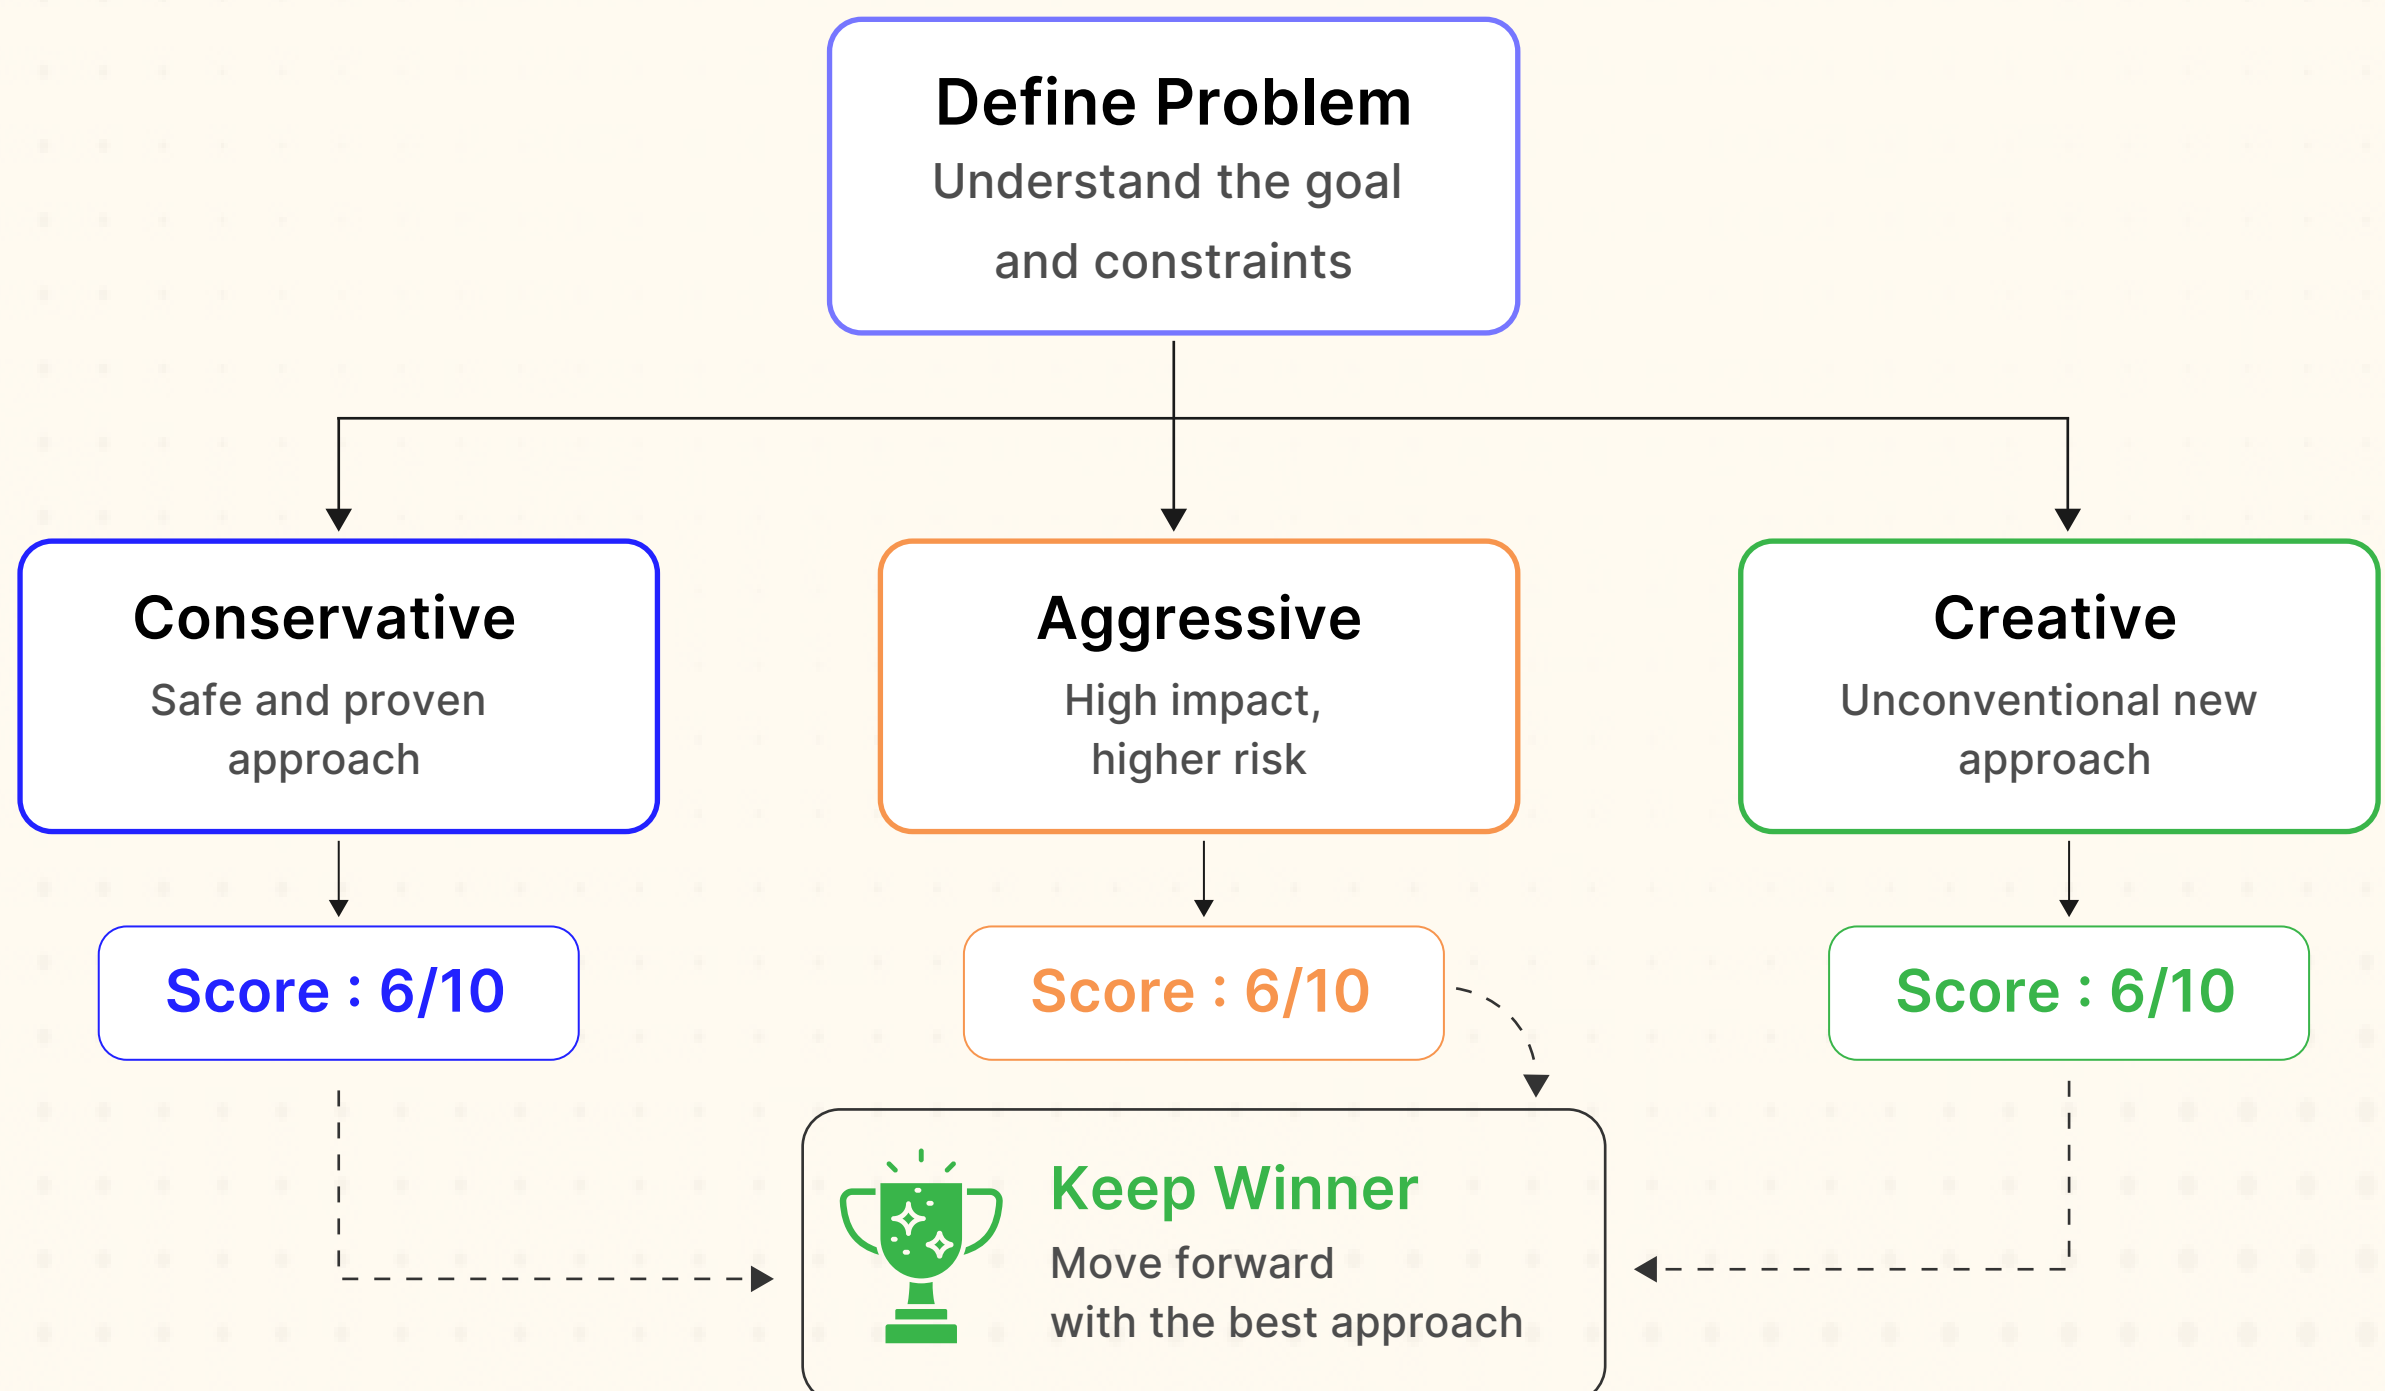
Define Problem
Understand the goal and constraints

Conservative
Safe and proven approach

Aggressive
High impact, higher risk

Creative
Unconventional new approach

Score : 6/10

Score : 6/10

Score : 6/10

Keep Winner
Move forward with the best approach